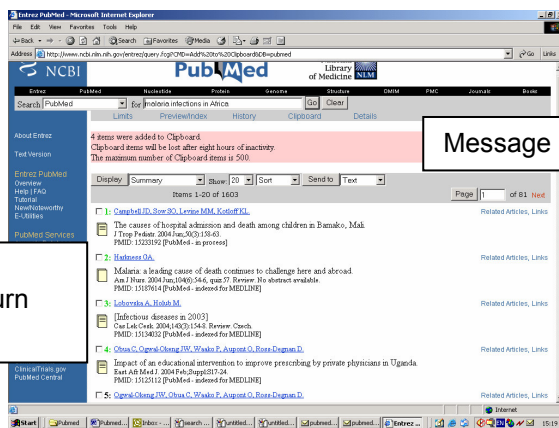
Entrez PubMed - Microsoft Internet Explorer

File Edit View Favorites Tools Help

Back Search Favorites Media

Address http://www.ncbi.nlm.nih.gov/entrez/query.fcgi?CMD=Add%20to%20Clipboard&DB=pubmed

Go Links

NCBI PubMed National Library of Medicine NLM

Entrez PubMed Nucleotide Protein Genome Structure OMIM PMC Journals Books

Search PubMed for malaria infections in Africa Go Clear

Limits Preview/Index History Clipboard Details

About Entrez

Text Version

Entrez PubMed
Overview
Help | FAQ
Tutorial
New/Noteworthy
E-Utilities

PubMed Services

ClinicalTrials.gov
PubMed Central

4 items were added to Clipboard.
Clipboard items will be lost after eight hours of inactivity.
The maximum number of Clipboard items is 500.

Message

urn

Display Summary Show: 20 Sort Send to Text

Items 1-20 of 1603

Page 1 of 81 Next

1: Campbell JD, Sow SO, Levine MM, Kotloff KL.
The causes of hospital admission and death among children in Bamako, Mali.
J Trop Pediatr. 2004 Jun;50(3):158-63.
PMID: 15233192 [PubMed - in process]
Related Articles, Links

2: Harkness GA.
Malaria: a leading cause of death continues to challenge here and abroad.
Am J Nurs. 2004 Jun;104(6):54-6, quiz 57. Review. No abstract available.
PMID: 15187614 [PubMed - indexed for MEDLINE]
Related Articles, Links

3: Lobovska A, Holub M.
[Infectious diseases in 2003]
Cas Lek Cesk. 2004;143(3):154-8. Review. Czech.
PMID: 15134032 [PubMed - indexed for MEDLINE]
Related Articles, Links

4: Obua C, Ogwal-Okeng JW, Waako P, Aupont O, Ross-Degnan D.
Impact of an educational intervention to improve prescribing by private physicians in Uganda.
East Afr Med J. 2004 Feb;Suppl:S17-24.
PMID: 15125112 [PubMed - indexed for MEDLINE]
Related Articles, Links

5: Ogwal-Okeng JW, Obua C, Waako P, Aupont O, Ross-Degnan D.
Related Articles, Links

Internet

Start Pubmed Pubmed... Inbox -... search ... untitled... untitled... pubmed... pubmed... Entrez ... 15:19